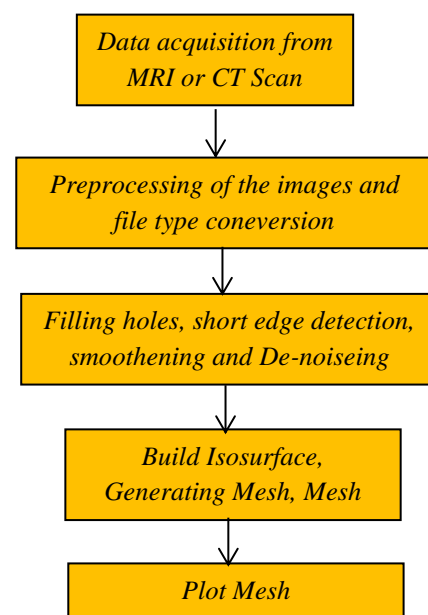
Data acquisition from MRI or CT Scan

Preprocessing of the images and file type coneversion

Filling holes, short edge detection, smoothening and De-noiseing

Build Isosurface, Generating Mesh, Mesh

Plot Mesh